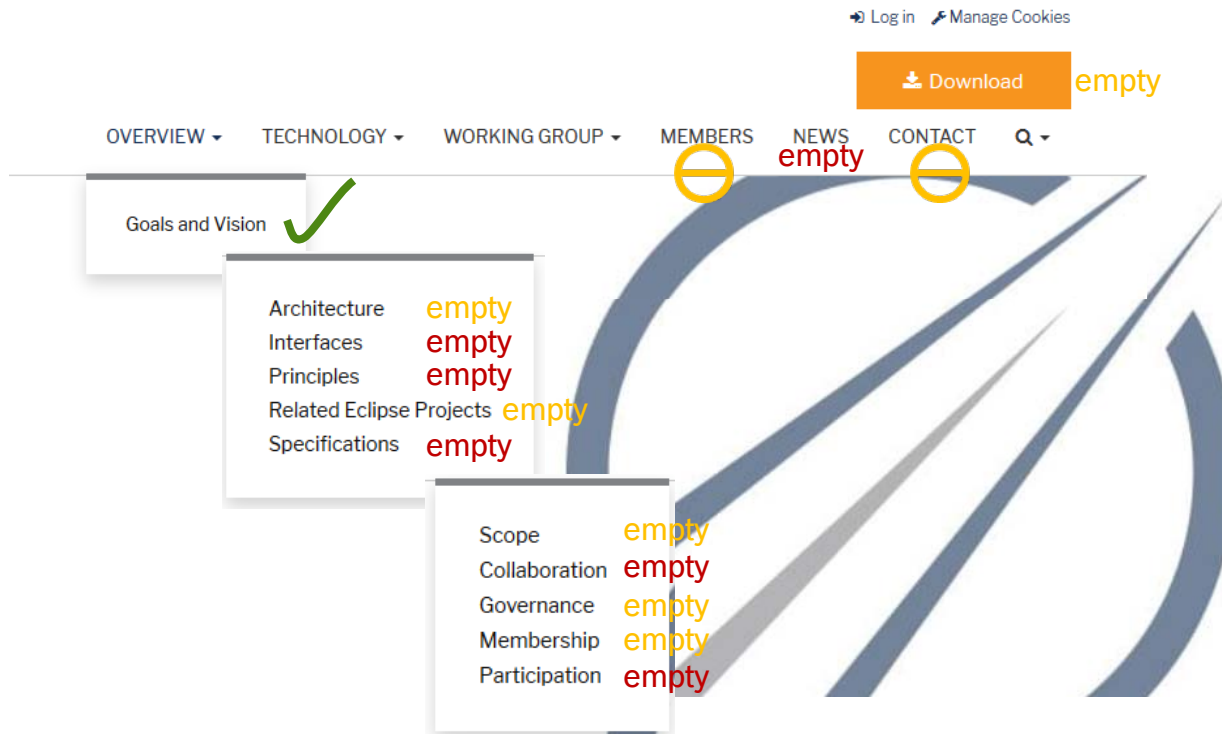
Log in Manage Cookies

Download empty

OVERVIEW TECHNOLOGY WORKING GROUP MEMBERS NEWS CONTACT

empty

Goals and Vision

Architecture empty
Interfaces empty
Principles empty
Related Eclipse Projects empty
Specifications empty

Scope empty
Collaboration empty
Governance empty
Membership empty
Participation empty